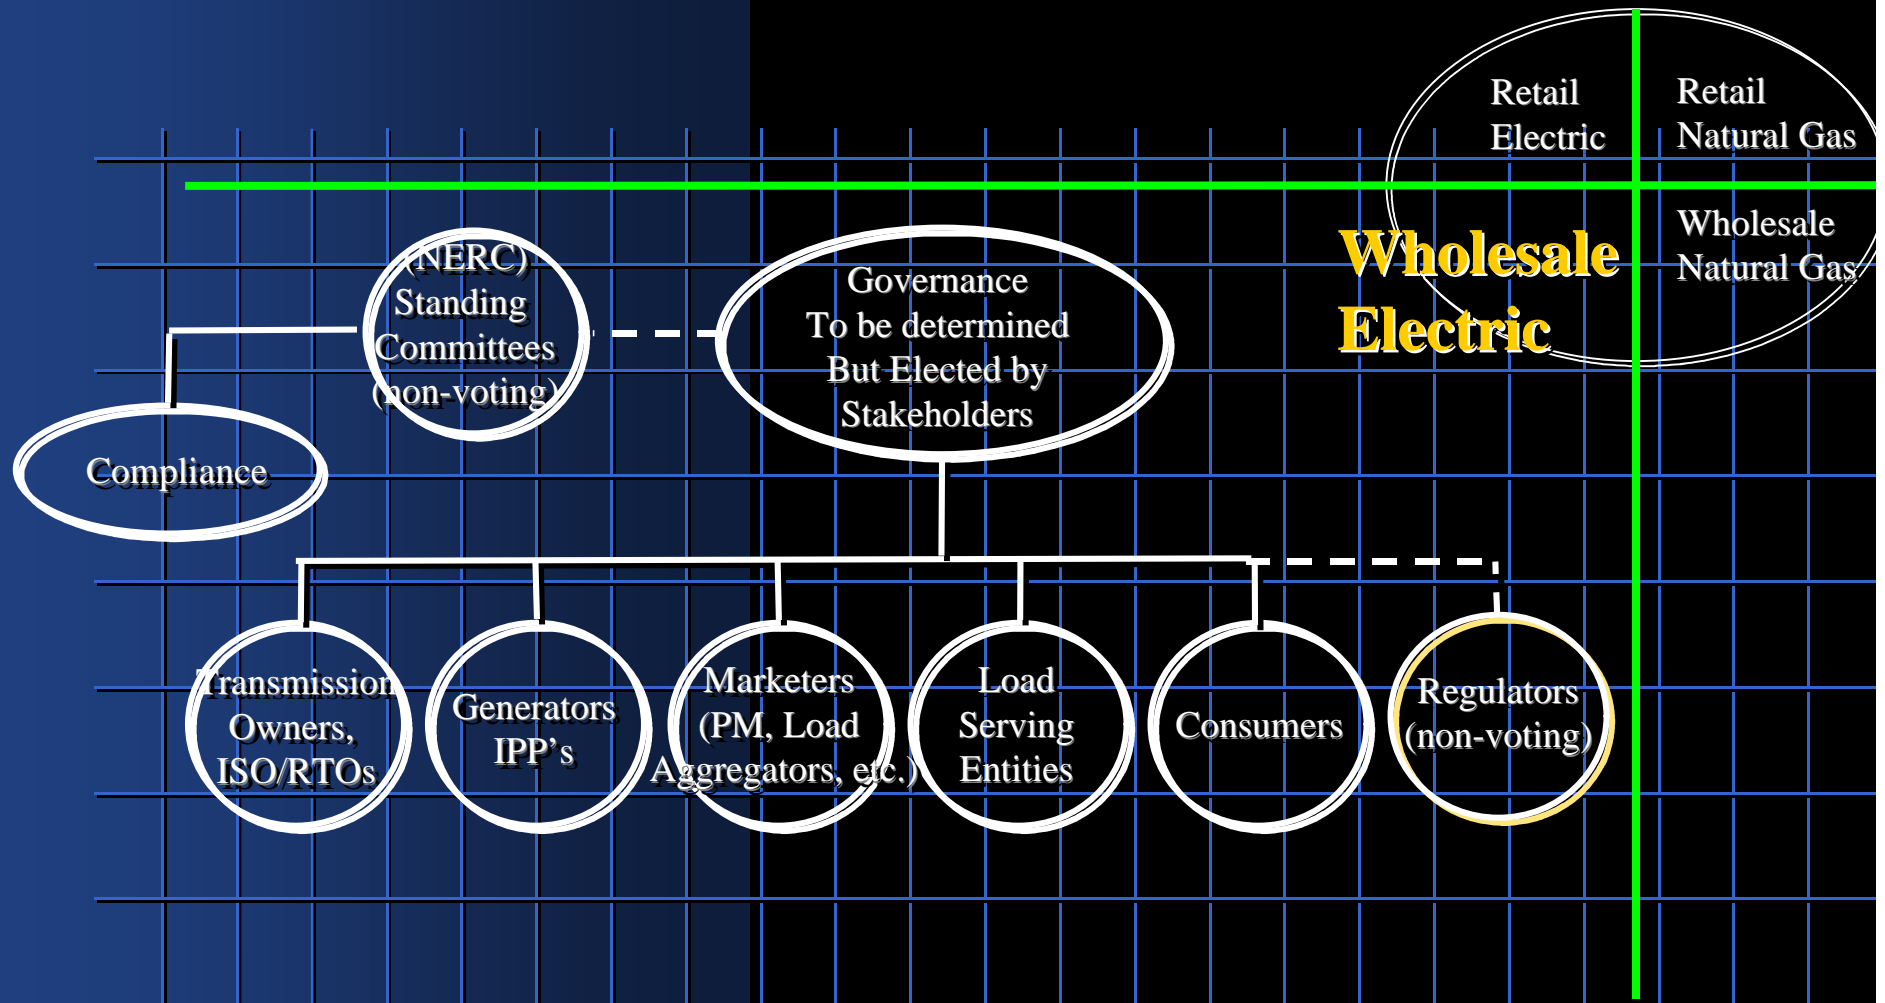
Retail Electric

Retail Natural Gas

Wholesale Electric

Wholesale Natural Gas

(NERC) Standing Committees (non-voting)

Governance To be determined But Elected by Stakeholders

Compliance

Transmission Owners, ISO/RTOs

Generators IPP's

Marketers (PM, Load Aggregators, etc.)

Load Serving Entities

Consumers

Regulators (non-voting)